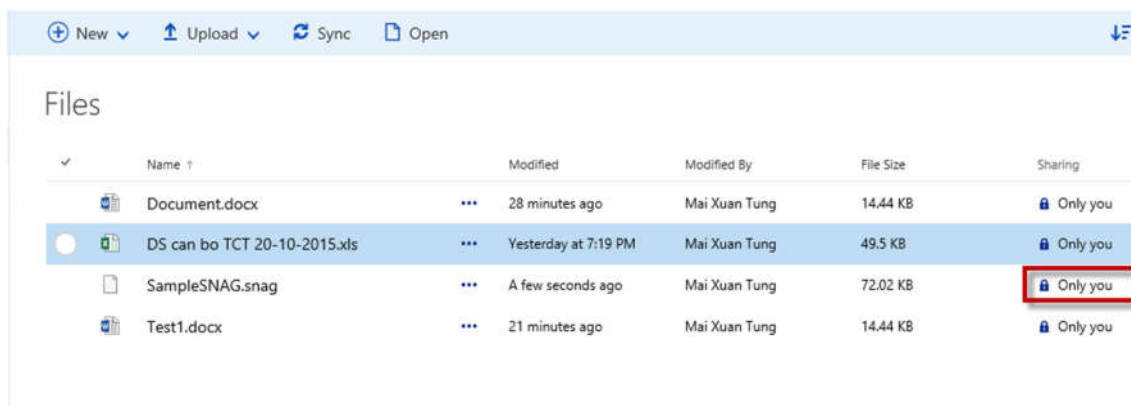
New Upload Sync Open

Files

| | Name ↑ | | Modified | Modified By | File Size | Sharing |
|---|---|---|---|---|---|---|
| | Document.docx | ••• | 28 minutes ago | Mai Xuan Tung | 14.44 KB | Only you |
| | DS can bo TCT 20-10-2015.xls | ••• | Yesterday at 7:19 PM | Mai Xuan Tung | 49.5 KB | Only you |
| | SampleSNAG.snag | ••• | A few seconds ago | Mai Xuan Tung | 72.02 KB | Only you |
| | Test1.docx | ••• | 21 minutes ago | Mai Xuan Tung | 14.44 KB | Only you |